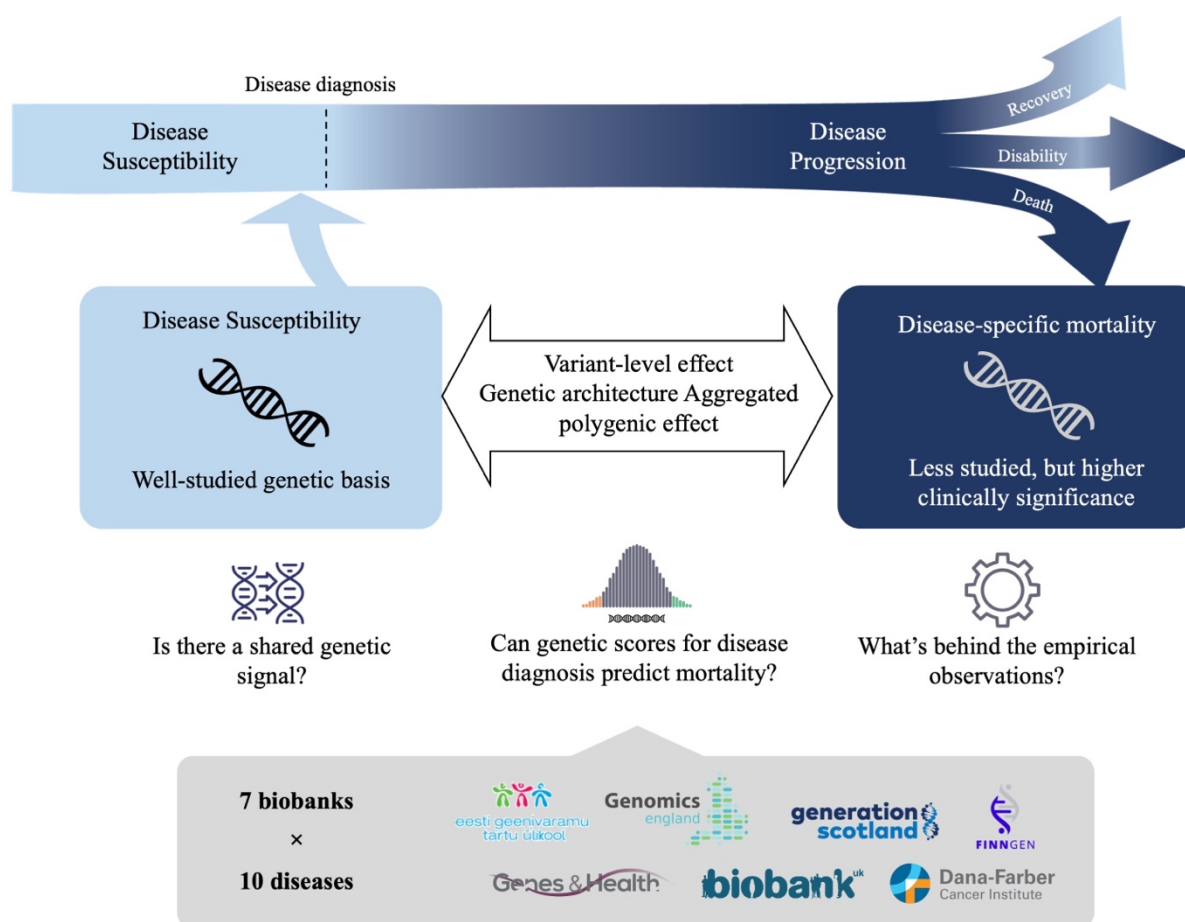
Disease diagnosis

Disease Susceptibility

Disease Progression

Recovery

Disability

Death

Disease Susceptibility

Well-studied genetic basis

Variant-level effect
Genetic architecture Aggregated polygenic effect

Disease-specific mortality

Less studied, but higher clinically significance

Is there a shared genetic signal?

Can genetic scores for disease diagnosis predict mortality?

What's behind the empirical observations?

7 biobanks
×
10 diseases

eesti geenivaramu
tartu ülikool

Genomics england

generation scotland

FINNGEN

Genes & Health

biobank uk

Dana-Farber Cancer Institute